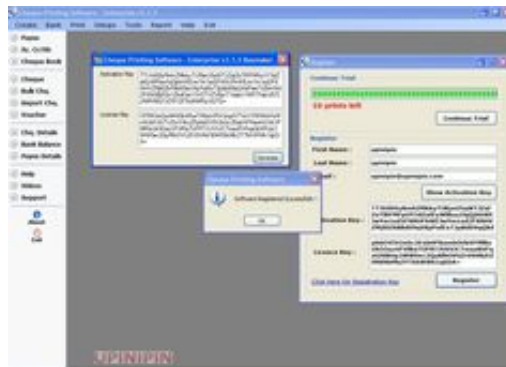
Cheque Printing Software - Enterprise v1.1.3
Create Bank Print Cheque Tools Report Help Exit

Payee
Ac. Co.title
Cheque Book
Cheque
Bulk Chq.
Import Chq.
Voucher
Chq. Details
Bank Balance
Payee Details
Help
Videos
Support
About
Exit

Cheque Printing Software - Enterprise v1.1.3 Keymaker
Activation Key
License Key
Generate

Register
Continue Trial
10 prints left
Continue Trial
Register
First Name :
Last Name :
Email :
Show Activation Key
Activation Key :
License Key :
Click here for Registration Key
Register

Cheque Printing Software
Software Registered Successfully
Ok

UPINUPIN